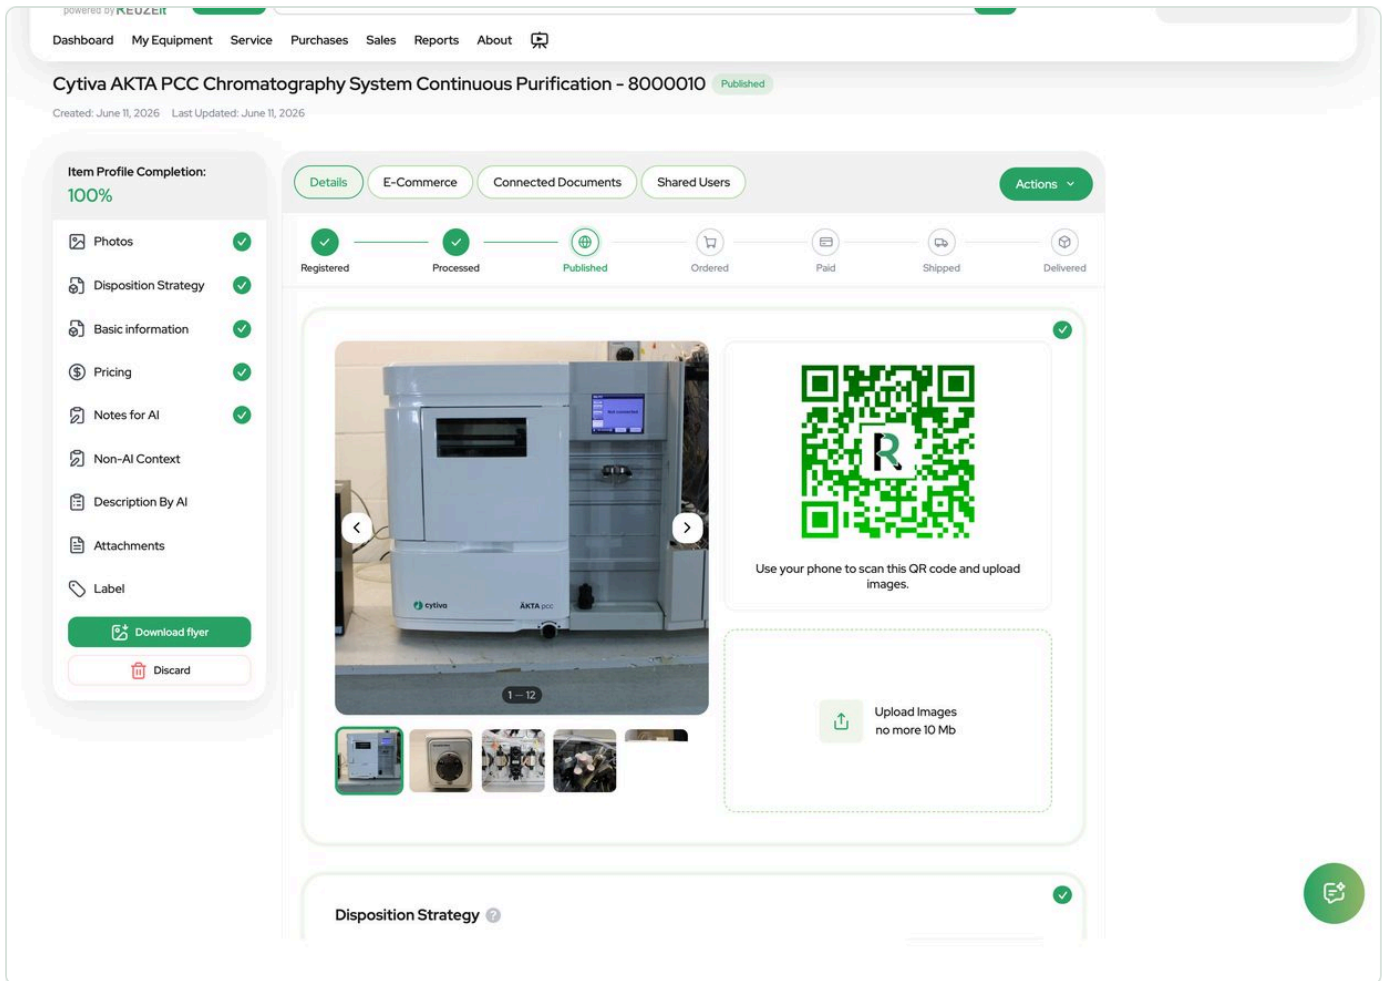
powered by REUZEit

Dashboard My Equipment Service Purchases Sales Reports About

Cytiva AKTA PCC Chromatography System Continuous Purification - 8000010 Published

Created: June 11, 2026 Last Updated: June 11, 2026

Item Profile Completion:
100%

Photos
Disposition Strategy
Basic information
Pricing
Notes for AI
Non-AI Context
Description By AI
Attachments
Label

Download flyer
Discard

Details E-Commerce Connected Documents Shared Users Actions

Registered Processed Published Ordered Paid Shipped Delivered

cytiva ÄKTA pcc

1 — 12

Use your phone to scan this QR code and upload images.

Upload Images
no more 10 Mb

Disposition Strategy